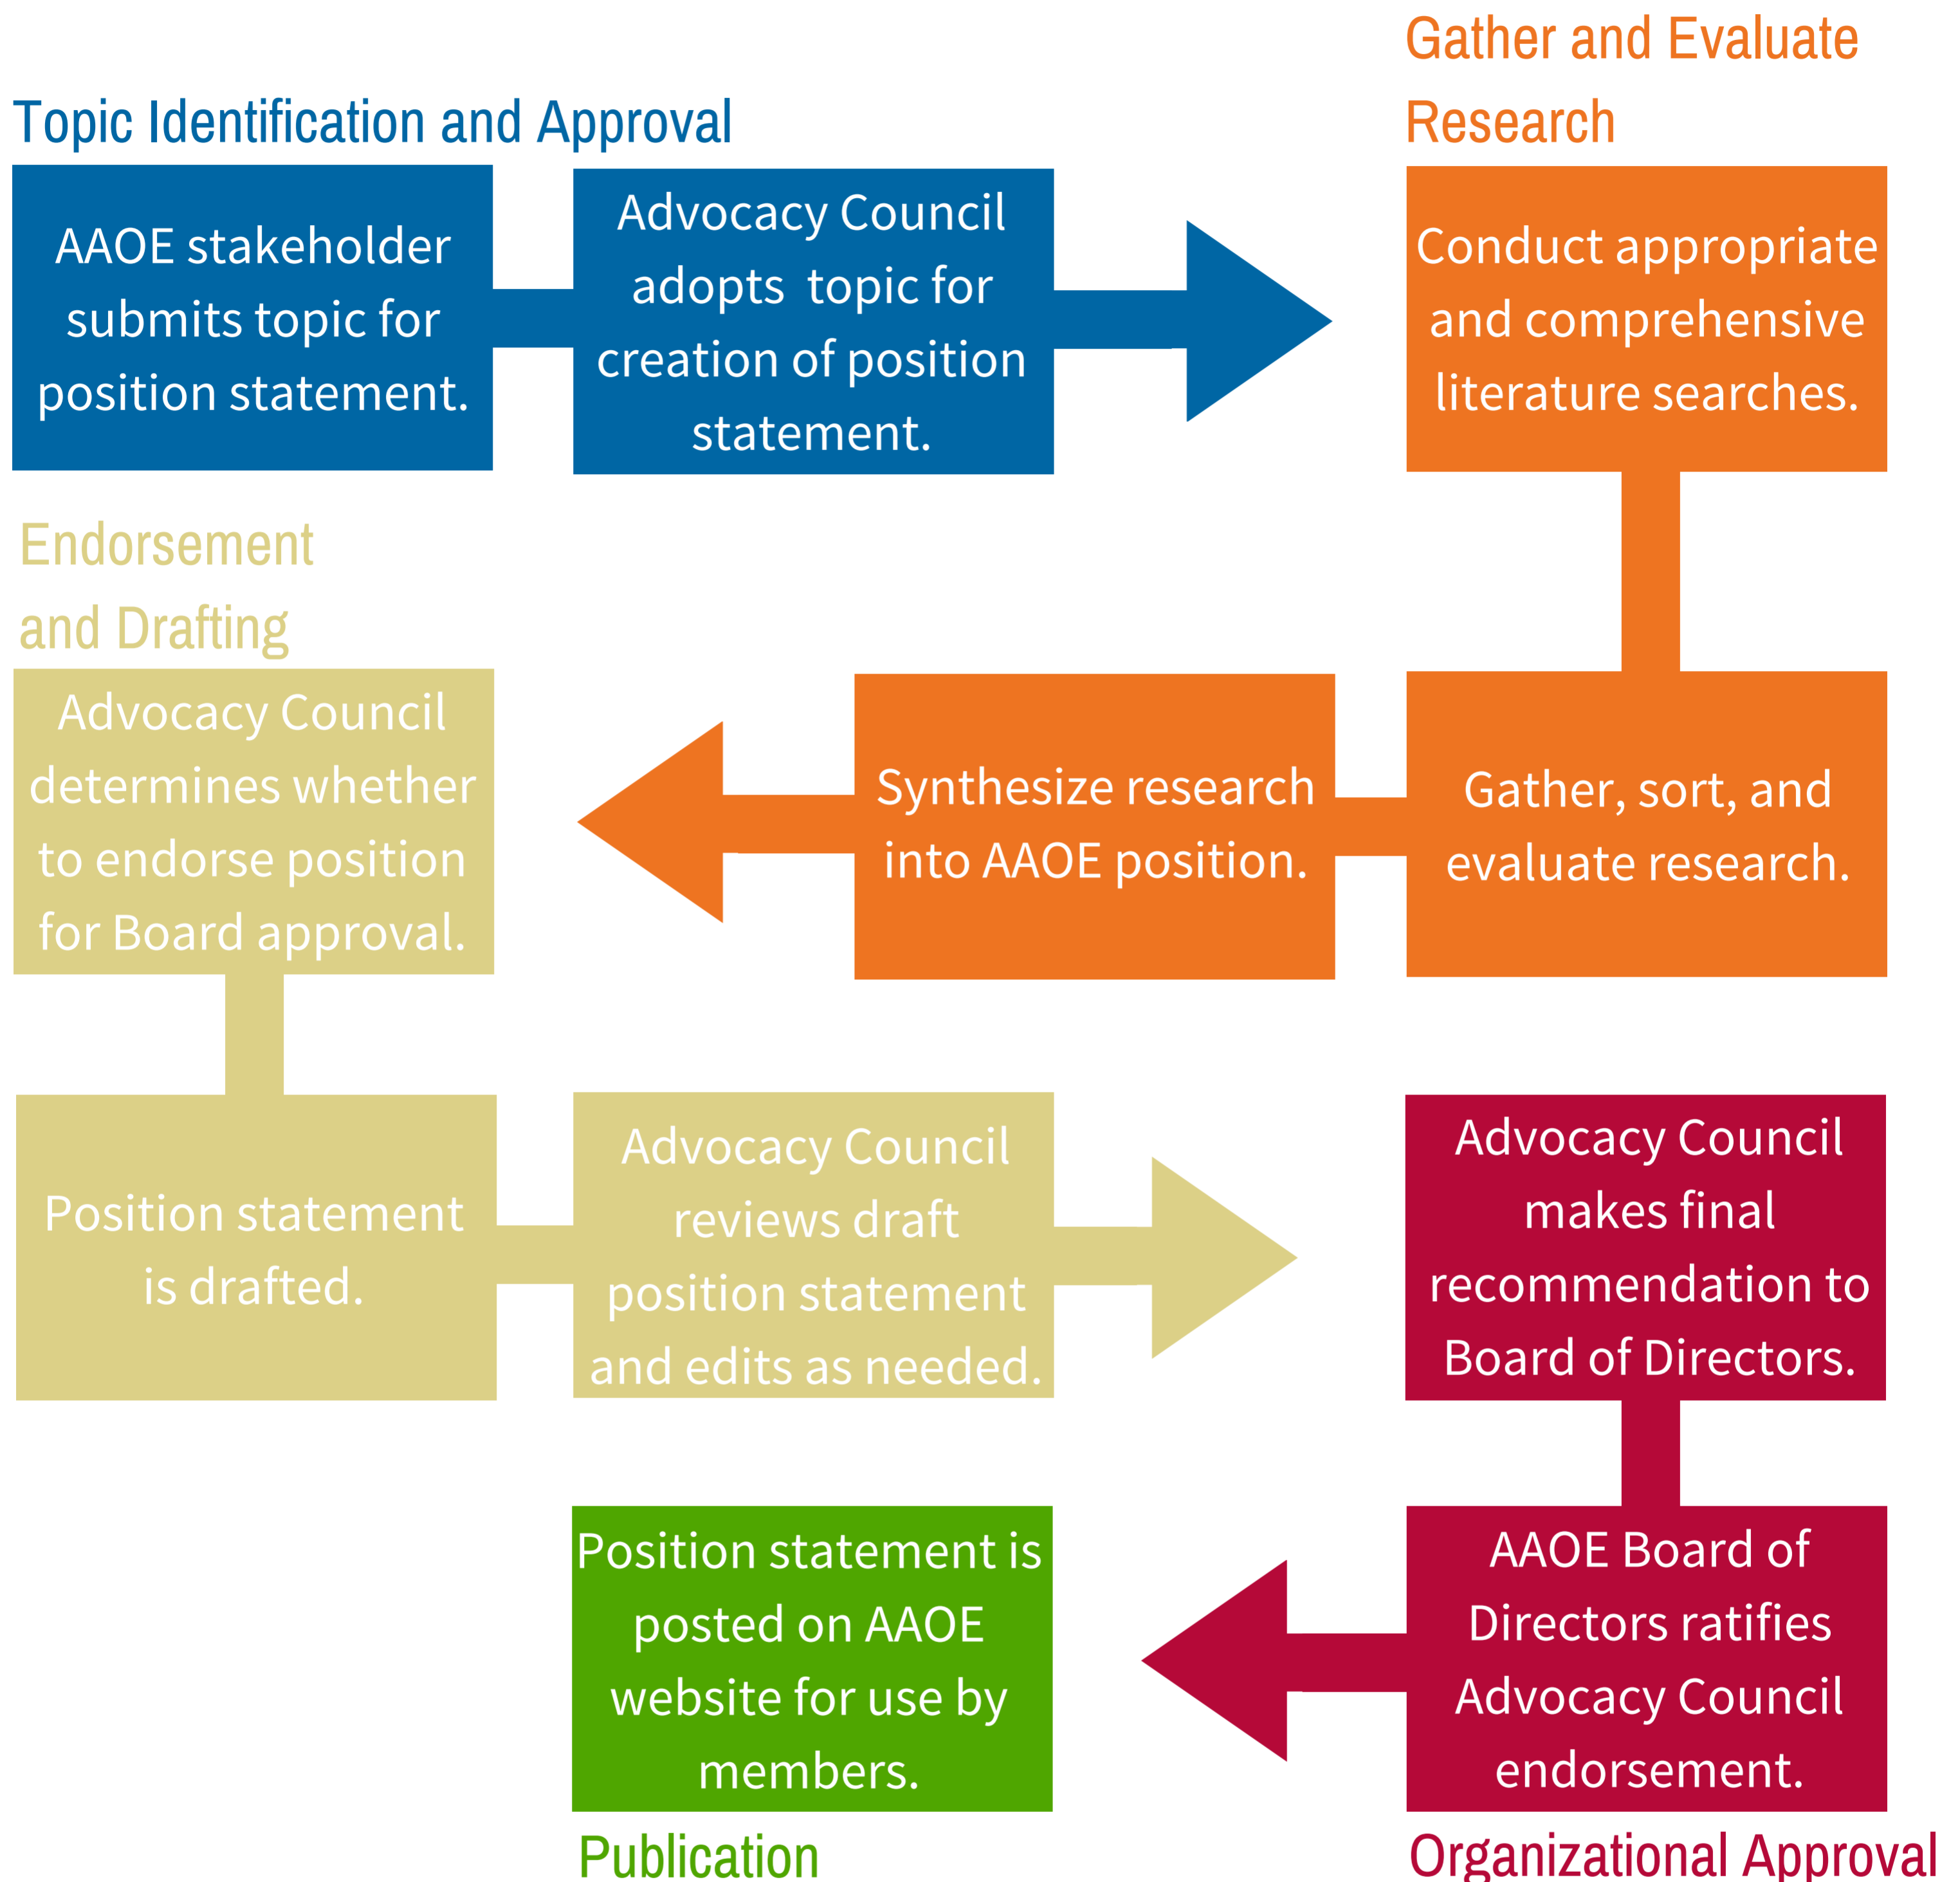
Gather and Evaluate Research

Topic Identification and Approval

AAOE stakeholder submits topic for position statement.

Advocacy Council adopts topic for creation of position statement.

Conduct appropriate and comprehensive literature searches.

Endorsement and Drafting

Advocacy Council determines whether to endorse position for Board approval.

Synthesize research into AAOE position.

Gather, sort, and evaluate research.

Position statement is drafted.

Advocacy Council reviews draft position statement and edits as needed.

Advocacy Council makes final recommendation to Board of Directors.

Position statement is posted on AAOE website for use by members.

AAOE Board of Directors ratifies Advocacy Council endorsement.

Publication

Organizational Approval